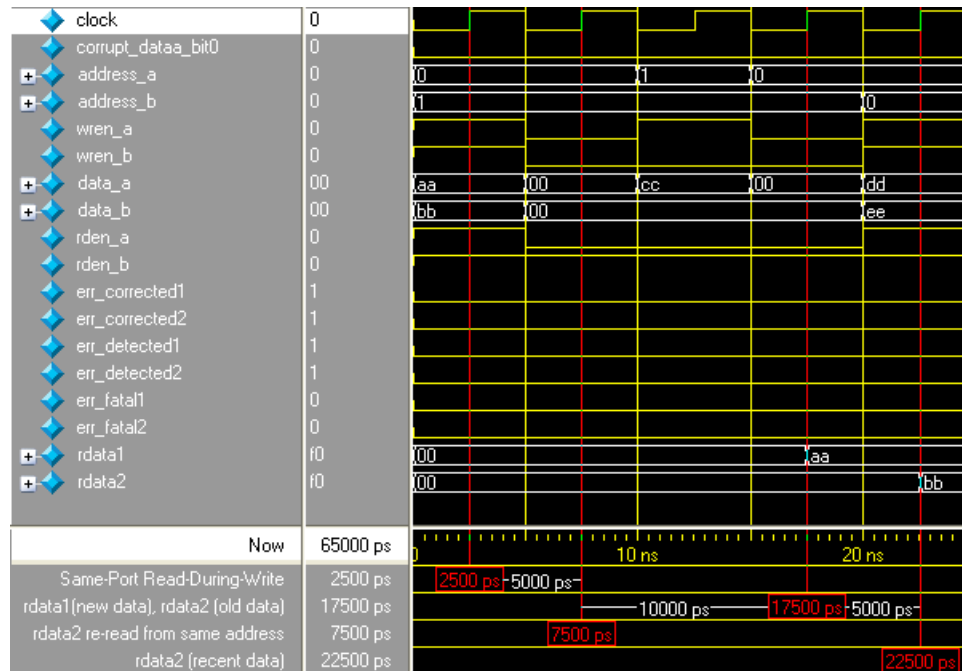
| | | |
|---|---|---|
| clock | 0 | |
| corrupt_dataa_bit0 | 0 | |
| address_a | 0 | 0 1 0 |
| address_b | 0 | 1 0 |
| wren_a | 0 | |
| wren_b | 0 | |
| data_a | 00 | aa 00 cc 00 dd |
| data_b | 00 | bb 00 ee |
| rden_a | 0 | |
| rden_b | 0 | |
| err_corrected1 | 1 | |
| err_corrected2 | 1 | |
| err_detected1 | 1 | |
| err_detected2 | 1 | |
| err_fatal1 | 0 | |
| err_fatal2 | 0 | |
| rdata1 | f0 | 00 aa |
| rdata2 | f0 | 00 bb |
| Now | 65000 ps | 0 10 ns 20 ns |
| Same-Port Read-During-Write | 2500 ps | 2500 ps 5000 ps |
| rdata1(new data), rdata2 (old data) | 17500 ps | 10000 ps 17500 ps 5000 ps |
| rdata2 re-read from same address | 7500 ps | 7500 ps |
| rdata2 (recent data) | 22500 ps | 22500 ps |